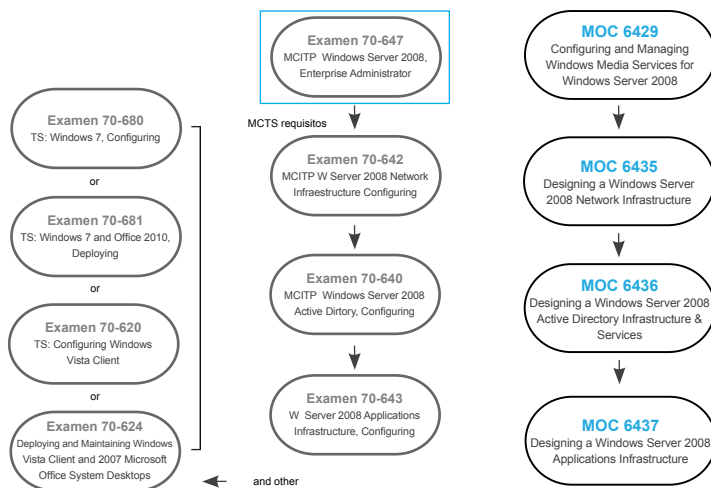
Examen 70-680
TS: Windows 7, Configuring

or

Examen 70-681
TS: Windows 7 and Office 2010, Deploying

or

Examen 70-620
TS: Configuring Windows Vista Client

or

Examen 70-624
Deploying and Maintaining Windows Vista Client and 2007 Microsoft Office System Desktops

and other

Examen 70-647
MCITP Windows Server 2008, Enterprise Administrator

MCTS requisitos

Examen 70-642
MCITP W Server 2008 Network Infraestructure Configuring

Examen 70-640
MCITP Windows Server 2008 Active Dirtory, Configuring

Examen 70-643
W Server 2008 Applications Infrastructure, Configuring

MOC 6429
Configuring and Managing Windows Media Services for Windows Server 2008

MOC 6435
Designing a Windows Server 2008 Network Infrastructure

MOC 6436
Designing a Windows Server 2008 Active Directory Infrastructure & Services

MOC 6437
Designing a Windows Server 2008 Applications Infrastructure